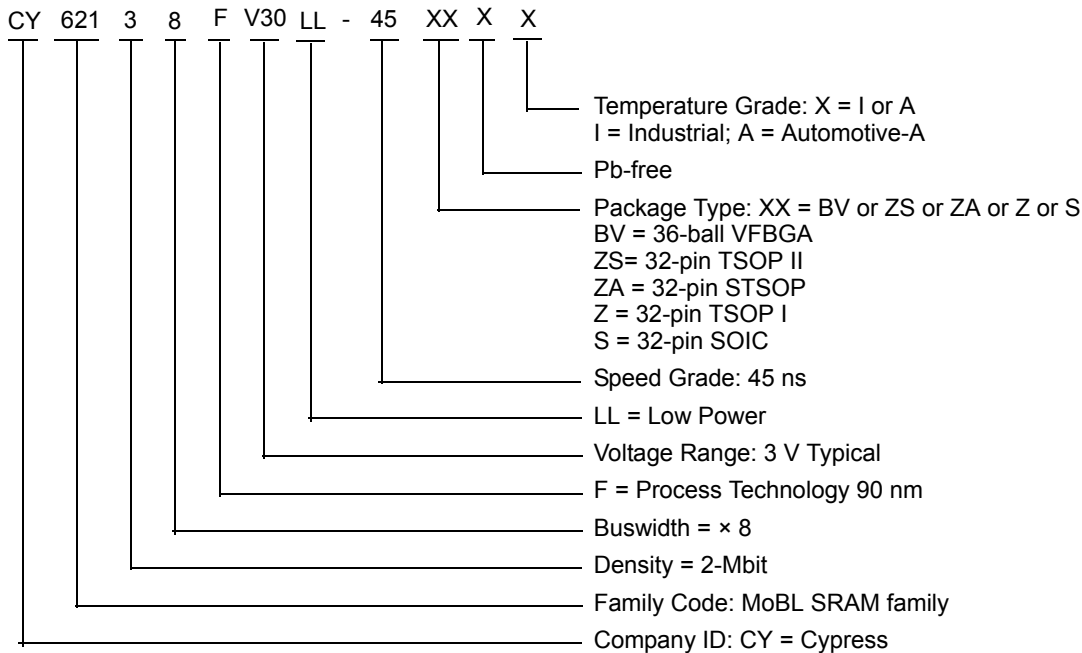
CY 621 3 8 F V30 LL - 45 XX X X

Temperature Grade: X = I or A
I = Industrial; A = Automotive-A

Pb-free

Package Type: XX = BV or ZS or ZA or Z or S
BV = 36-ball VFBGA
ZS= 32-pin TSOP II
ZA = 32-pin STSOP
Z = 32-pin TSOP I
S = 32-pin SOIC

Speed Grade: 45 ns

LL = Low Power

Voltage Range: 3 V Typical

F = Process Technology 90 nm

Buswidth = × 8

Density = 2-Mbit

Family Code: MoBL SRAM family

Company ID: CY = Cypress